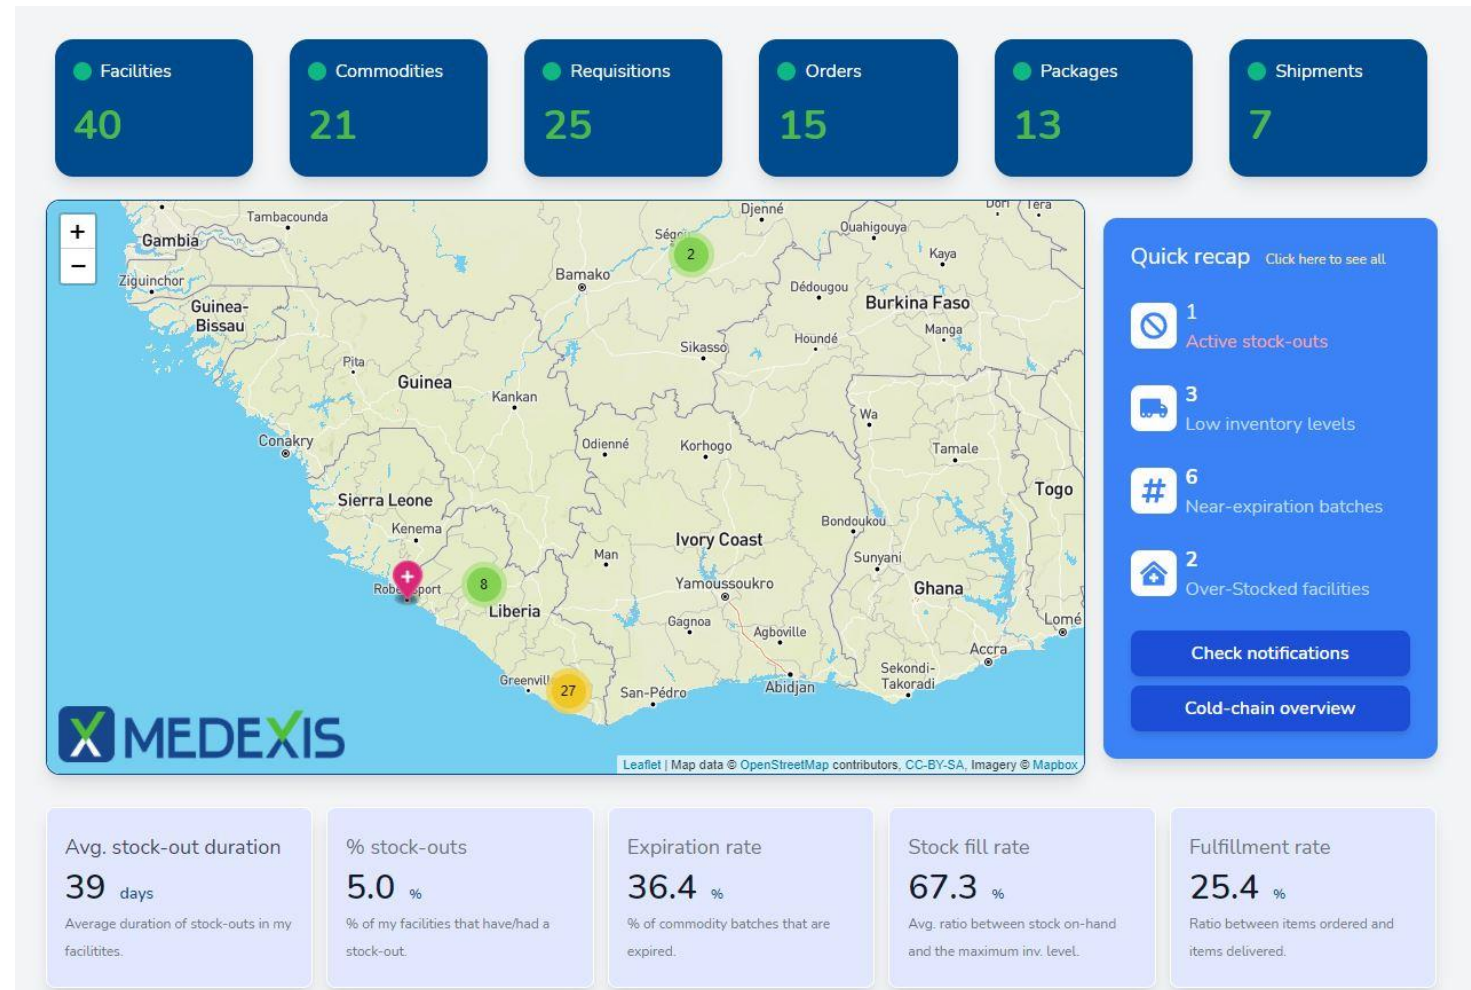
Facilities
40

Commodities
21

Requisitions
25

Orders
15

Packages
13

Shipments
7

+
−
Tambacounda
Gambia
Ziguinchor
Guinea-Bissau
Pita
Guinea
Conakry
Sierra Leone
Kenema
Robertsport
Liberia
Greenville
Bamako
Ségou
Djenné
Kankan
Odienné
Man
Sikasso
Korhogo
Ivory Coast
Yamoussoukro
Gagnoa
Agboville
Abidjan
San-Pédro
Ouahigouya
Dédougou
Houndé
Burkina Faso
Kaya
Manga
Dori
Tera
Wa
Tamale
Bondoukou
Sunyani
Ghana
Togo
Lomé
Accra
Sekondi-Takoradi
2
8
27
MEDEXIS
Leaflet | Map data © OpenStreetMap contributors, CC-BY-SA, Imagery © Mapbox

Quick recap Click here to see all
1
Active stock-outs
3
Low inventory levels
6
Near-expiration batches
2
Over-Stocked facilities
Check notifications
Cold-chain overview

Avg. stock-out duration
39 days
Average duration of stock-outs in my facilitites.

% stock-outs
5.0 %
% of my facilities that have/had a stock-out.

Expiration rate
36.4 %
% of commodity batches that are expired.

Stock fill rate
67.3 %
Avg. ratio between stock on-hand and the maximum inv. level.

Fulfillment rate
25.4 %
Ratio between items ordered and items delivered.